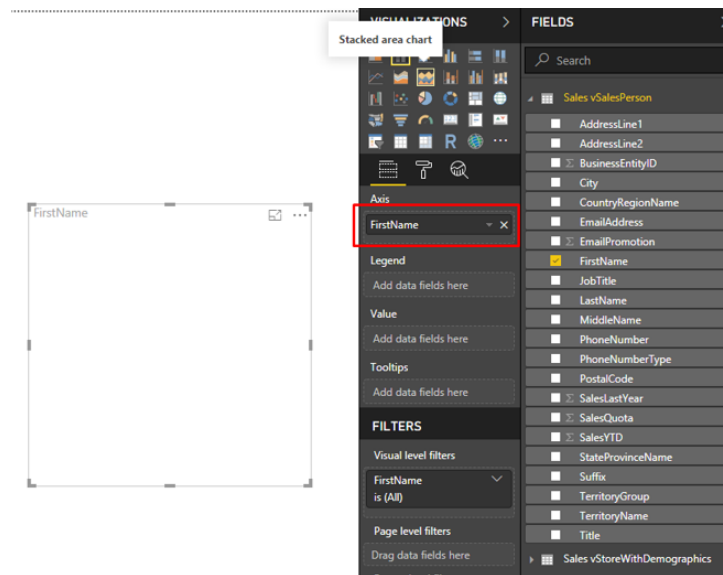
FirstName

VISUALIZATIONS

Stacked area chart

Axis

FirstName

Legend

Add data fields here

Value

Add data fields here

Tooltips

Add data fields here

FILTERS

Visual level filters

FirstName
is (All)

Page level filters

Drag data fields here

FIELDS

Search

Sales vSalesPerson

AddressLine1

AddressLine2

BusinessEntityID

City

CountryRegionName

EmailAddress

EmailPromotion

FirstName

JobTitle

LastName

MiddleName

PhoneNumber

PhoneNumberType

PostalCode

SalesLastYear

SalesQuota

SalesYTD

StateProvinceName

Suffix

TerritoryGroup

TerritoryName

Title

Sales vStoreWithDemographics